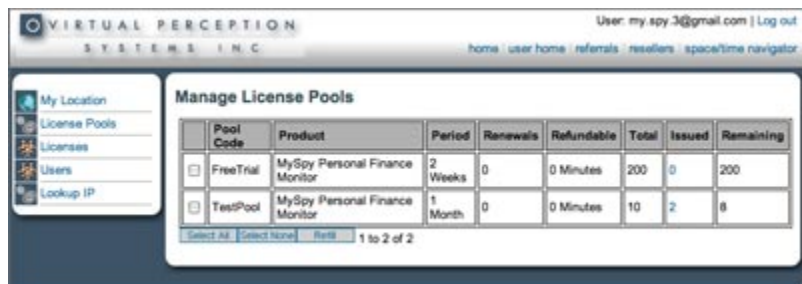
VIRTUAL PERCEPTION
SYSTEMS INC

User: my.spy.3@gmail.com | Log out

home | user home | referrals | resellers | space/time navigator

My Location
License Pools
Licenses
Users
Lookup IP

Manage License Pools

| | Pool Code | Product | Period | Renewals | Refundable | Total | Issued | Remaining |
|---|---|---|---|---|---|---|---|---|
| | FreeTrial | MySpy Personal Finance Monitor | 2 Weeks | 0 | 0 Minutes | 200 | 0 | 200 |
| | TestPool | MySpy Personal Finance Monitor | 1 Month | 0 | 0 Minutes | 10 | 2 | 8 |

Select All | Select None | Refill | 1 to 2 of 2